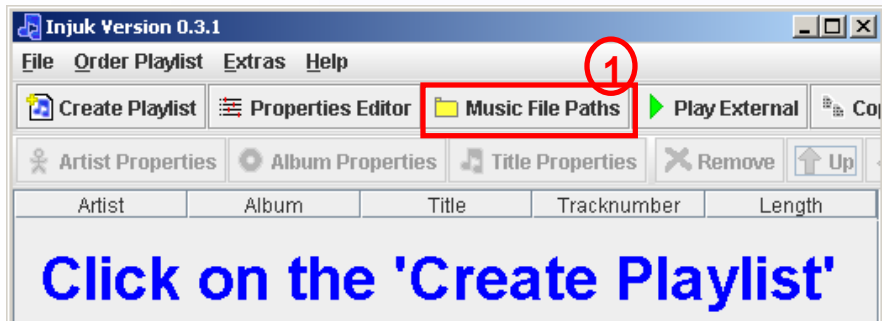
Injuk Version 0.3.1

File Order Playlist Extras Help

Create Playlist Properties Editor Music File Paths Play External Co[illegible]

1

Artist Properties Album Properties Title Properties Remove Up

| Artist | Album | Title | Tracknumber | Length |
|---|---|---|---|---|

Click on the 'Create Playlist'